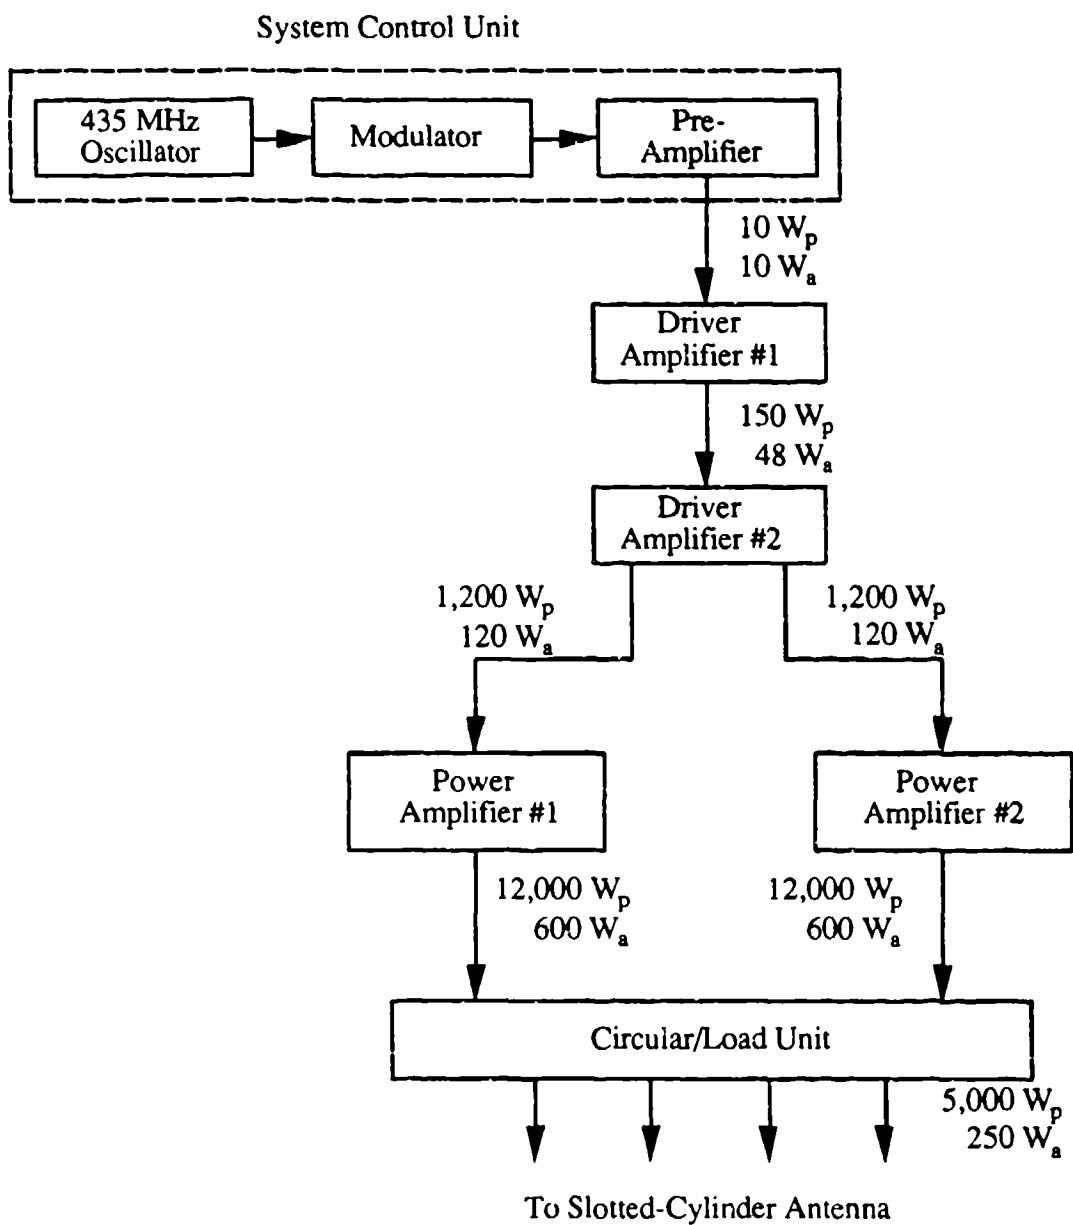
System Control Unit

435 MHz Oscillator

Modulator

Pre-Amplifier

10 $W_p$
10 $W_a$

Driver Amplifier #1

150 $W_p$
48 $W_a$

Driver Amplifier #2

1,200 $W_p$
120 $W_a$

1,200 $W_p$
120 $W_a$

Power Amplifier #1

Power Amplifier #2

12,000 $W_p$
600 $W_a$

12,000 $W_p$
600 $W_a$

Circular/Load Unit

5,000 $W_p$
250 $W_a$

To Slotted-Cylinder Antenna